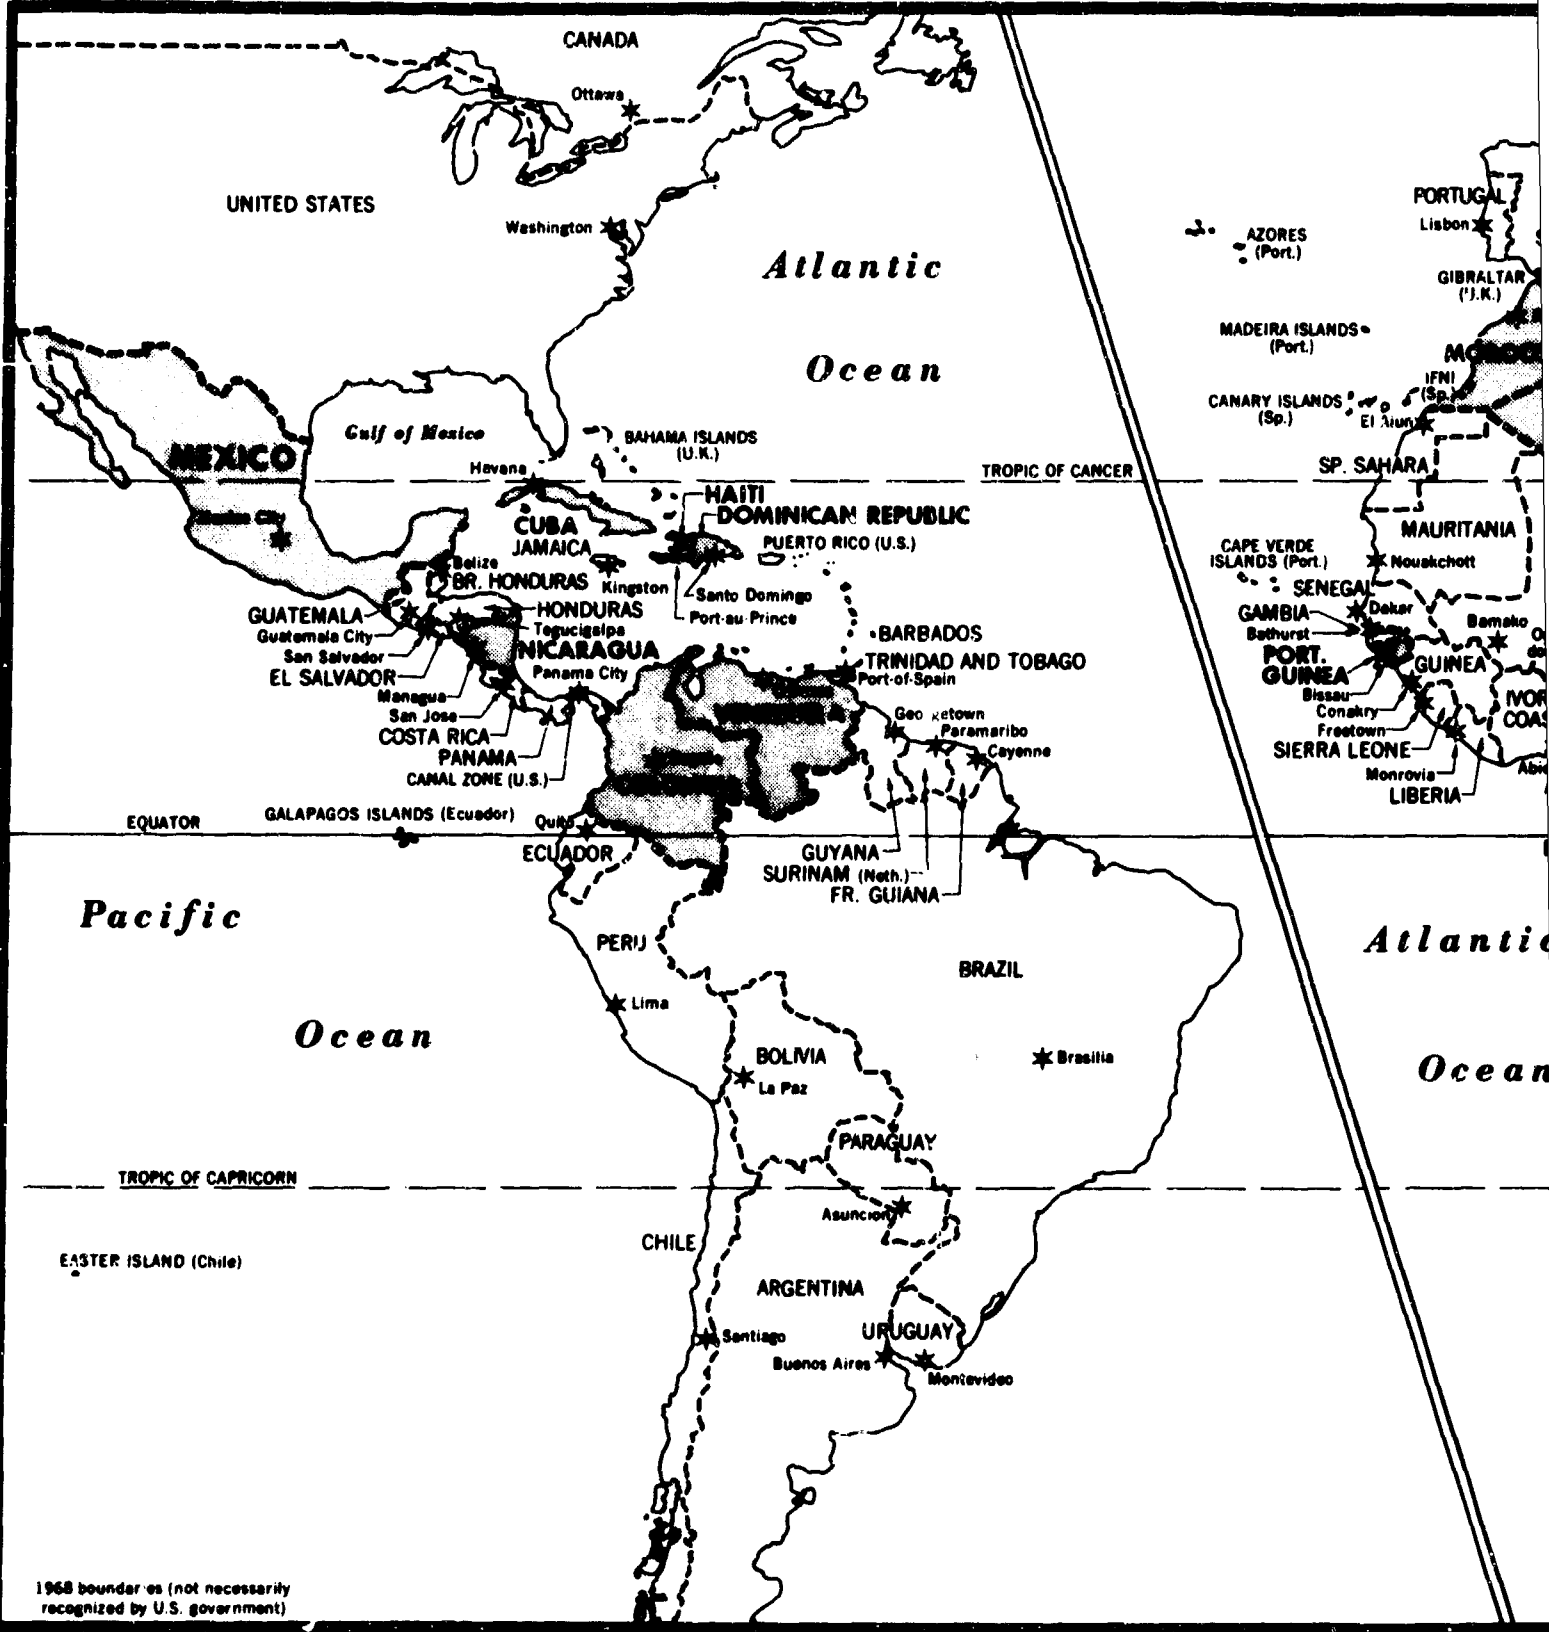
CANADA
Ottawa
UNITED STATES
Washington
Atlantic
Ocean
MEXICO
Mexico City
Gulf of Mexico
BAHAMA ISLANDS (U.K.)
Havana
TROPIC OF CANCER
CUBA
JAMAICA
HAITI
DOMINICAN REPUBLIC
PUERTO RICO (U.S.)
Belize
BR. HONDURAS
Kingston
Santo Domingo
Port-au-Prince
GUATEMALA
Guatemala City
HONDURAS
Tegucigalpa
BARBADOS
San Salvador
NICARAGUA
TRINIDAD AND TOBAGO
EL SALVADOR
Panama City
Port-of-Spain
Managua
San Jose
COSTA RICA
PANAMA
CANAL ZONE (U.S.)
Georgetown
Paramaribo
Cayenne
EQUATOR
GALAPAGOS ISLANDS (Ecuador)
Quito
ECUADOR
GUYANA
SURINAM (Neth.)
FR. GUIANA
Pacific
Ocean
PERU
Lima
BRAZIL
BOLIVIA
La Paz
Brasilia
PARAGUAY
TROPIC OF CAPRICORN
Asuncion
CHILE
EASTER ISLAND (Chile)
ARGENTINA
Santiago
URUGUAY
Buenos Aires
Montevideo
1968 boundaries (not necessarily recognized by U.S. government)
AZORES (Port.)
PORTUGAL
Lisbon
GIBRALTAR (U.K.)
MADEIRA ISLANDS (Port.)
MOROCCO
IFNI (Sp.)
CANARY ISLANDS (Sp.)
El Aiun
SP. SAHARA
MAURITANIA
CAPE VERDE ISLANDS (Port.)
Nouakchott
SENEGAL
GAMBIA
Dakar
Bathurst
Bamako
PORT. GUINEA
GUINEA
Bissau
Conakry
Freetown
IVOR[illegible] COAS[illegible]
SIERRA LEONE
Monrovia
LIBERIA
Atlantic
Ocean